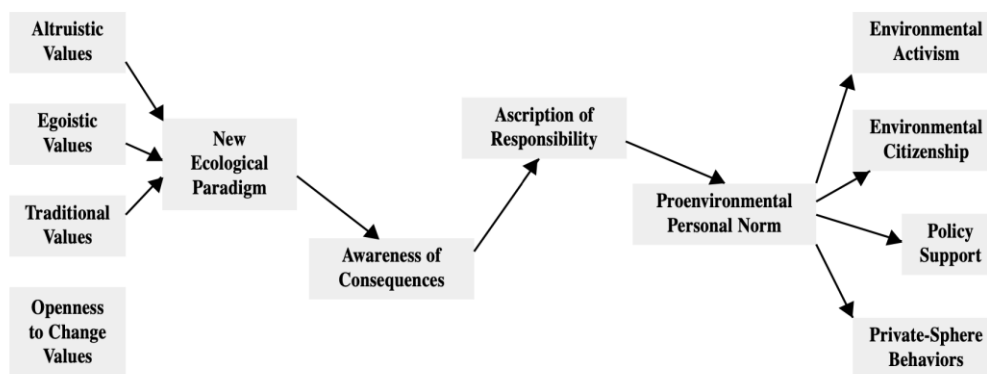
Altruistic Values

Egoistic Values

Traditional Values

Openness to Change Values

New Ecological Paradigm

Awareness of Consequences

Ascription of Responsibility

Proenvironmental Personal Norm

Environmental Activism

Environmental Citizenship

Policy Support

Private-Sphere Behaviors